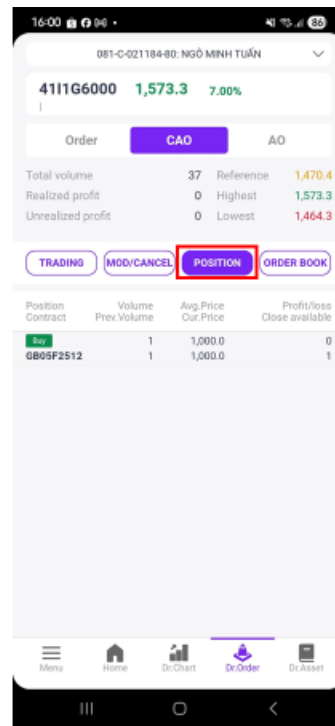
16:00 86

081-C-021184-80: NGÔ MINH TUẤN

41I1G6000 1,573.3 7.00%

Order CAO AO

Total volume 37 Reference 1,470.4
Realized profit 0 Highest 1,573.3
Unrealized profit 0 Lowest 1,464.3

TRADING MOD/CANCEL POSITION ORDER BOOK

| Position Contract | Volume Prev.Volume | Avg.Price Cur.Price | Profit/loss Close available |
|---|---|---|---|
| Buy GB05F2512 | 1 1 | 1,000.0 1,000.0 | 0 1 |

Menu Home Dr.Chart Dr.Order Dr.Asset